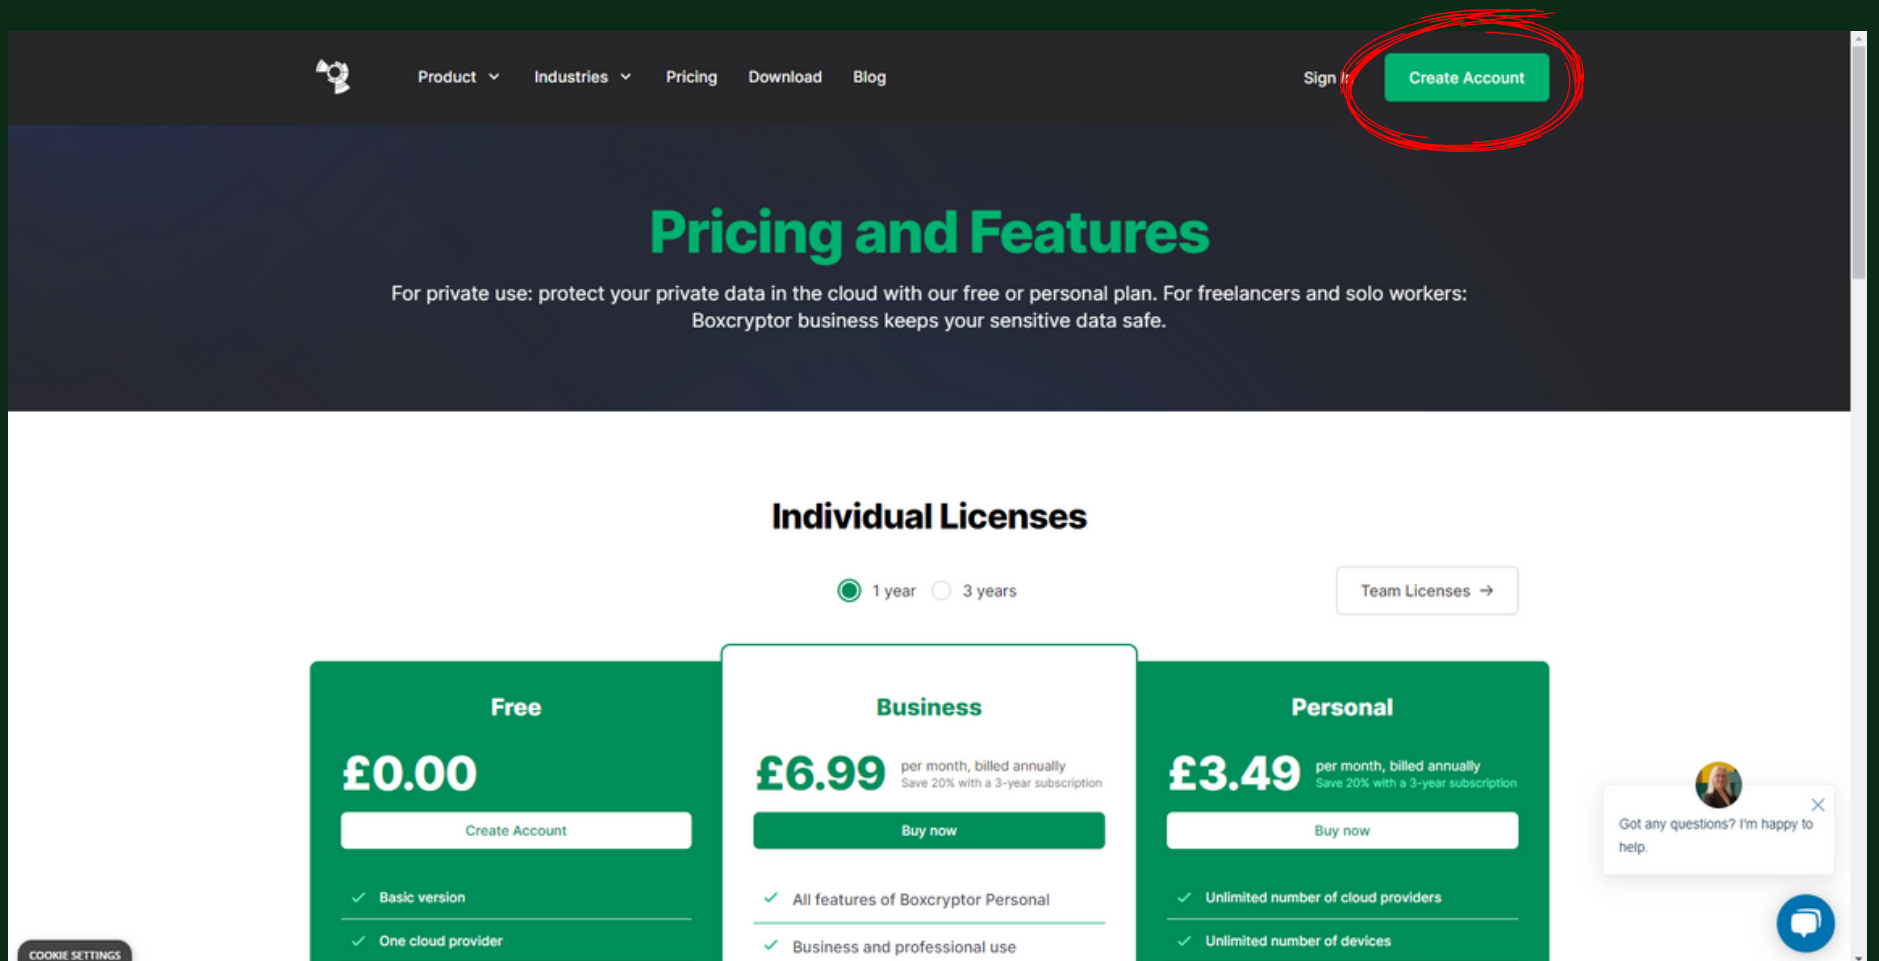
Product Industries Pricing Download Blog

Sign In Create Account

Pricing and Features

For private use: protect your private data in the cloud with our free or personal plan. For freelancers and solo workers: Boxcryptor business keeps your sensitive data safe.

Individual Licenses

1 year 3 years

Team Licenses →

Free

£0.00

Create Account

Basic version

One cloud provider

Business

£6.99 per month, billed annually
Save 20% with a 3-year subscription

Buy now

All features of Boxcryptor Personal

Business and professional use

Personal

£3.49 per month, billed annually
Save 20% with a 3-year subscription

Buy now

Unlimited number of cloud providers

Unlimited number of devices

Got any questions? I'm happy to help.

COOKIE SETTINGS